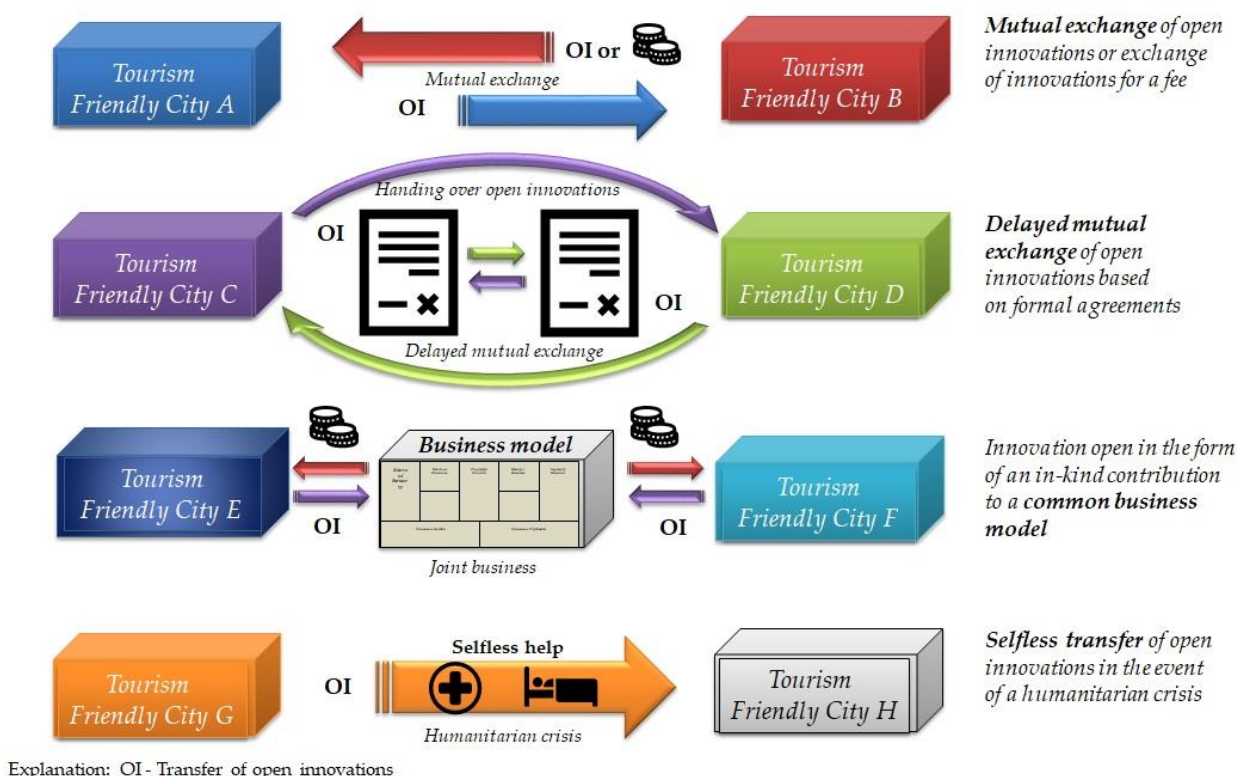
Tourism Friendly City A

OI or

Mutual exchange

OI

Tourism Friendly City B

Mutual exchange of open innovations or exchange of innovations for a fee

Handing over open innovations

OI

Tourism Friendly City C

OI

Tourism Friendly City D

Delayed mutual exchange

Delayed mutual exchange of open innovations based on formal agreements

Business model

Tourism Friendly City E

OI

Joint business

OI

Tourism Friendly City F

Innovation open in the form of an in-kind contribution to a common business model

Selfless help

Tourism Friendly City G

OI

Humanitarian crisis

Tourism Friendly City H

Selfless transfer of open innovations in the event of a humanitarian crisis

Explanation: OI - Transfer of open innovations